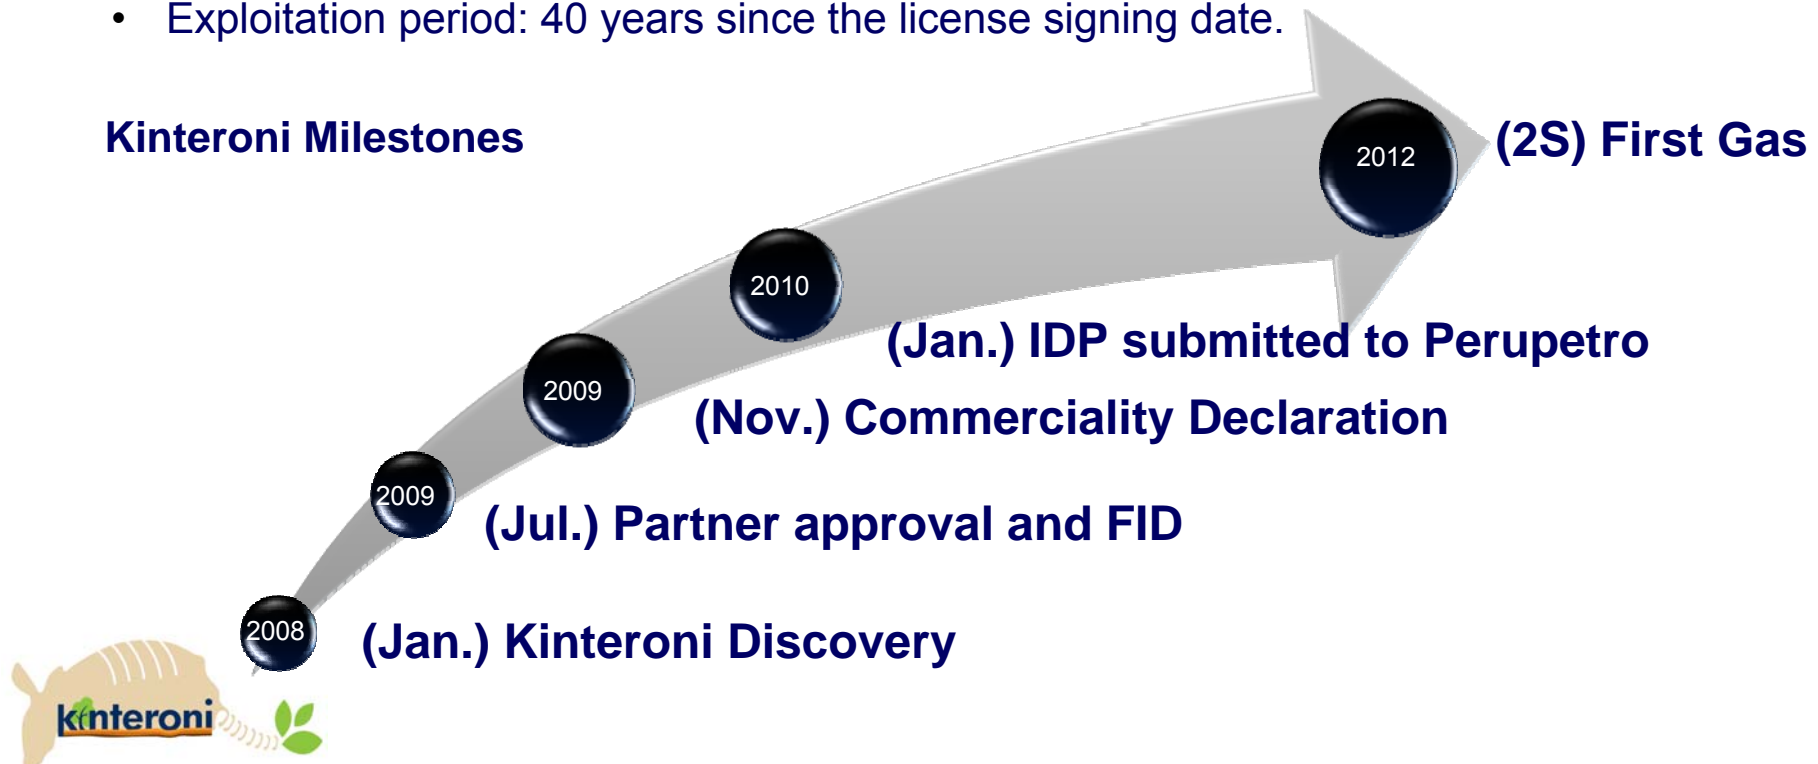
• Exploitation period: 40 years since the license signing date.

Kinteroni Milestones

2012 (2S) First Gas

2010 (Jan.) IDP submitted to Perupetro

2009 (Nov.) Commerciality Declaration

2009 (Jul.) Partner approval and FID

2008 (Jan.) Kinteroni Discovery

kinteroni